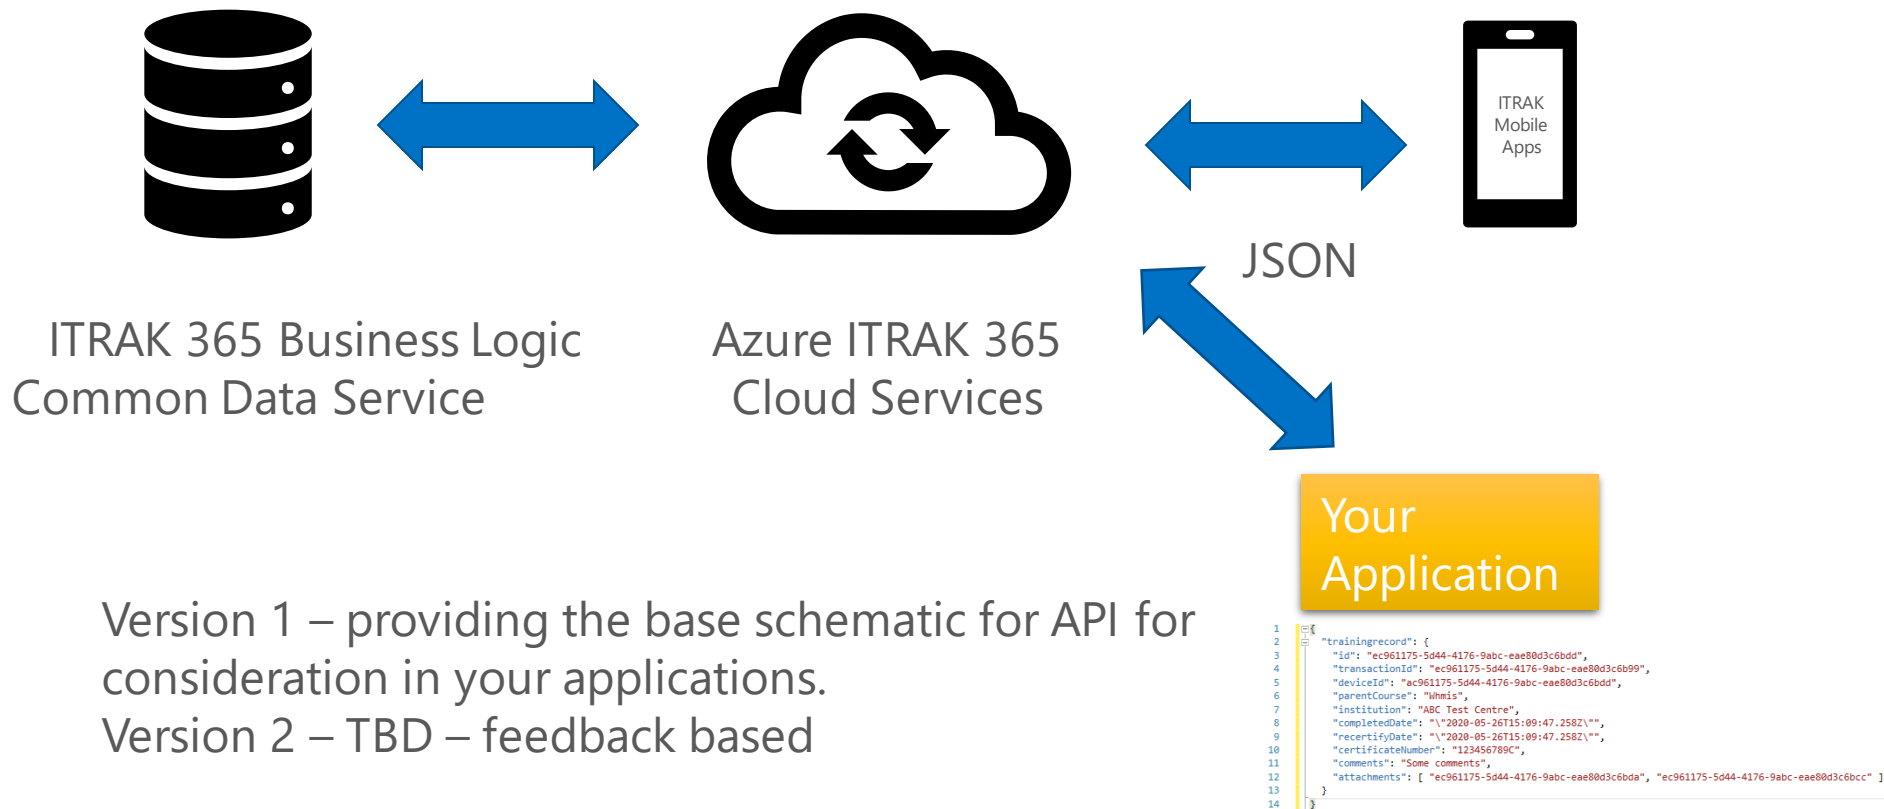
ITRAK Mobile Apps

JSON

ITRAK 365 Business Logic Common Data Service

Azure ITRAK 365 Cloud Services

Your Application

Version 1 – providing the base schematic for API for consideration in your applications.
Version 2 – TBD – feedback based

1 {
2 "trainingrecord": {
3 "id": "ec961175-5d44-4176-9abc-eae80d3c6bdd",
4 "transactionId": "ec961175-5d44-4176-9abc-eae80d3c6b99",
5 "deviceId": "ac961175-5d44-4176-9abc-eae80d3c6bdd",
6 "parentCourse": "Whmis",
7 "institution": "ABC Test Centre",
8 "completedDate": "\"2020-05-26T15:09:47.258Z\"",
9 "recertifyDate": "\"2020-05-26T15:09:47.258Z\"",
10 "certificateNumber": "123456789C",
11 "comments": "Some comments",
12 "attachments": [ "ec961175-5d44-4176-9abc-eae80d3c6bda", "ec961175-5d44-4176-9abc-eae80d3c6bcc" ]
13 }
14 }